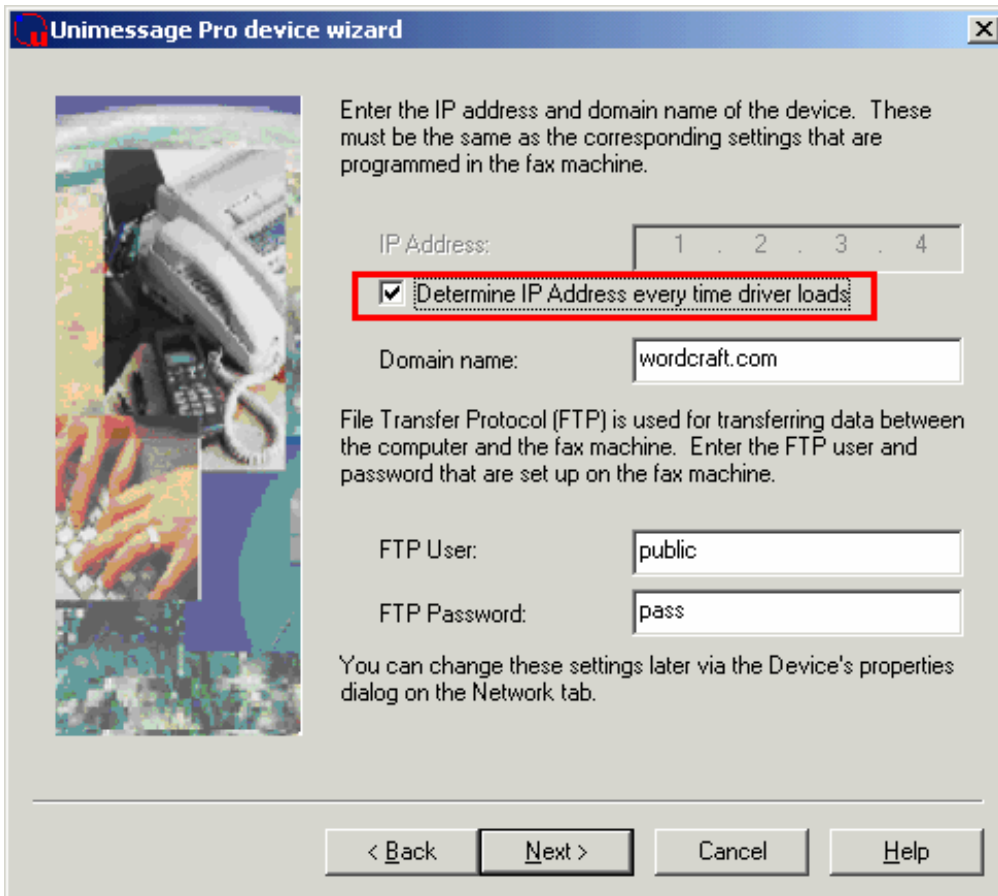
Unimessage Pro device wizard

Enter the IP address and domain name of the device. These must be the same as the corresponding settings that are programmed in the fax machine.

IP Address: 1 . 2 . 3 . 4

Determine IP Address every time driver loads

Domain name: wordcraft.com

File Transfer Protocol (FTP) is used for transferring data between the computer and the fax machine. Enter the FTP user and password that are set up on the fax machine.

FTP User: public

FTP Password: pass

You can change these settings later via the Device's properties dialog on the Network tab.

< Back Next > Cancel Help